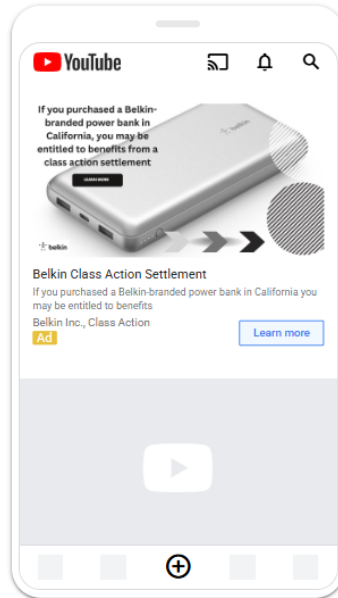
YouTube

If you purchased a Belkin-branded power bank in California, you may be entitled to benefits from a class action settlement

LEARN MORE

belkin

belkin

Belkin Class Action Settlement

If you purchased a Belkin-branded power bank in California you may be entitled to benefits

Belkin Inc., Class Action

Ad

Learn more